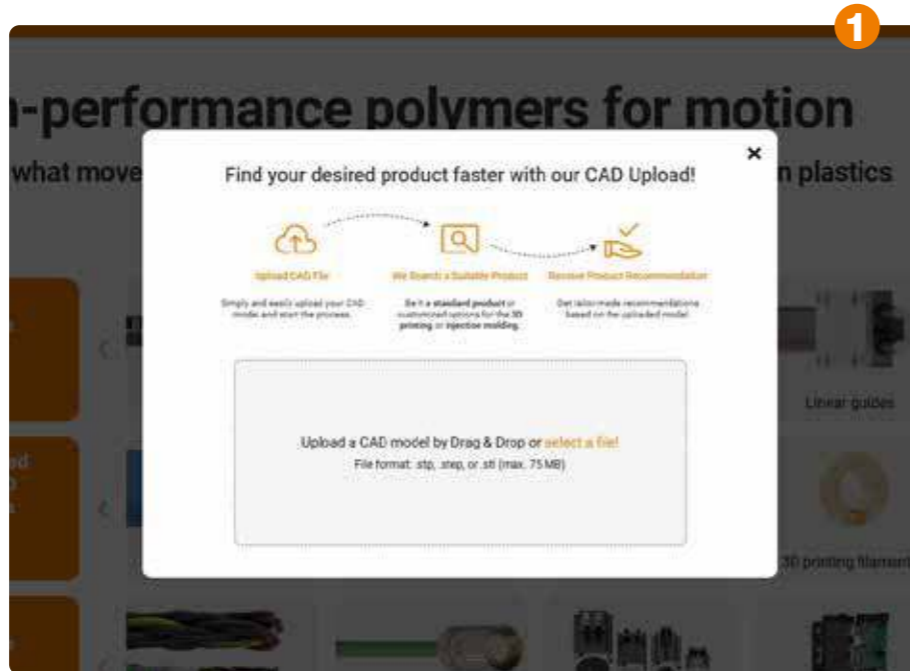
1

-performance polymers for motion

what move

n plastics

×

Find your desired product faster with our CAD Upload!

Upload CAD File

Simply and easily upload your CAD model and start the process.

We Search a Suitable Product

Be it a standard product or customized options for the 3D printing or injection molding.

Receive Product Recommendation

Get tailor-made recommendations based on the uploaded model.

Upload a CAD model by Drag & Drop or select a file!

File format: stp, step, or stl (max. 75 MB)

Linear guides

3D printing filament

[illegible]